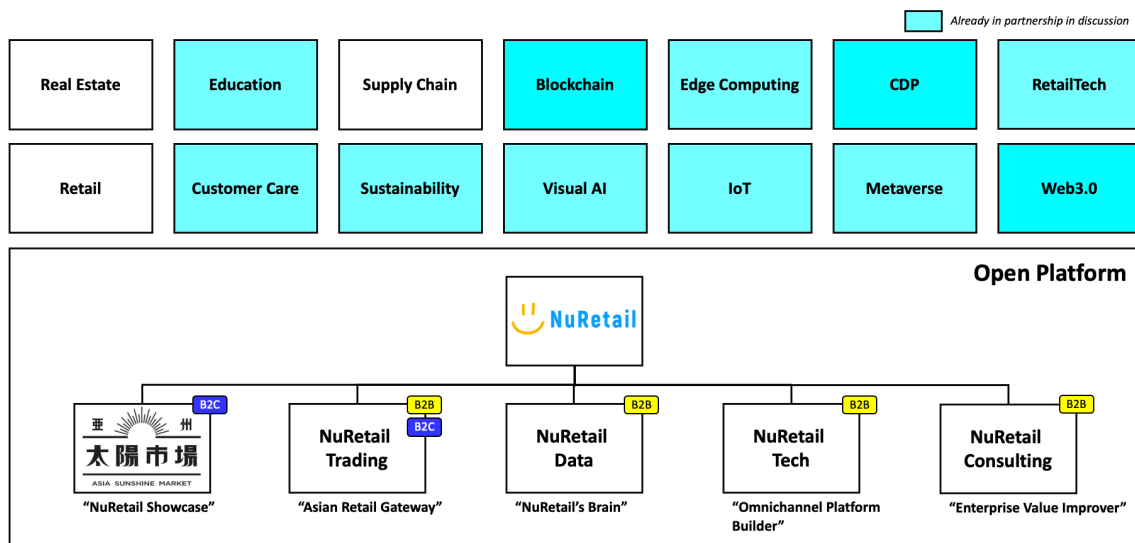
Already in partnership in discussion

| Real Estate | Education | Supply Chain | Blockchain | Edge Computing | CDP | RetailTech |
|---|---|---|---|---|---|---|
| Retail | Customer Care | Sustainability | Visual AI | IoT | Metaverse | Web3.0 |

Open Platform

NuRetail

B2C
亜 州
太陽市場
ASIA SUNSHINE MARKET
"NuRetail Showcase"

B2B
B2C
NuRetail Trading
"Asian Retail Gateway"

B2B
NuRetail Data
"NuRetail's Brain"

B2B
NuRetail Tech
"Omnichannel Platform Builder"

B2B
NuRetail Consulting
"Enterprise Value Improver"